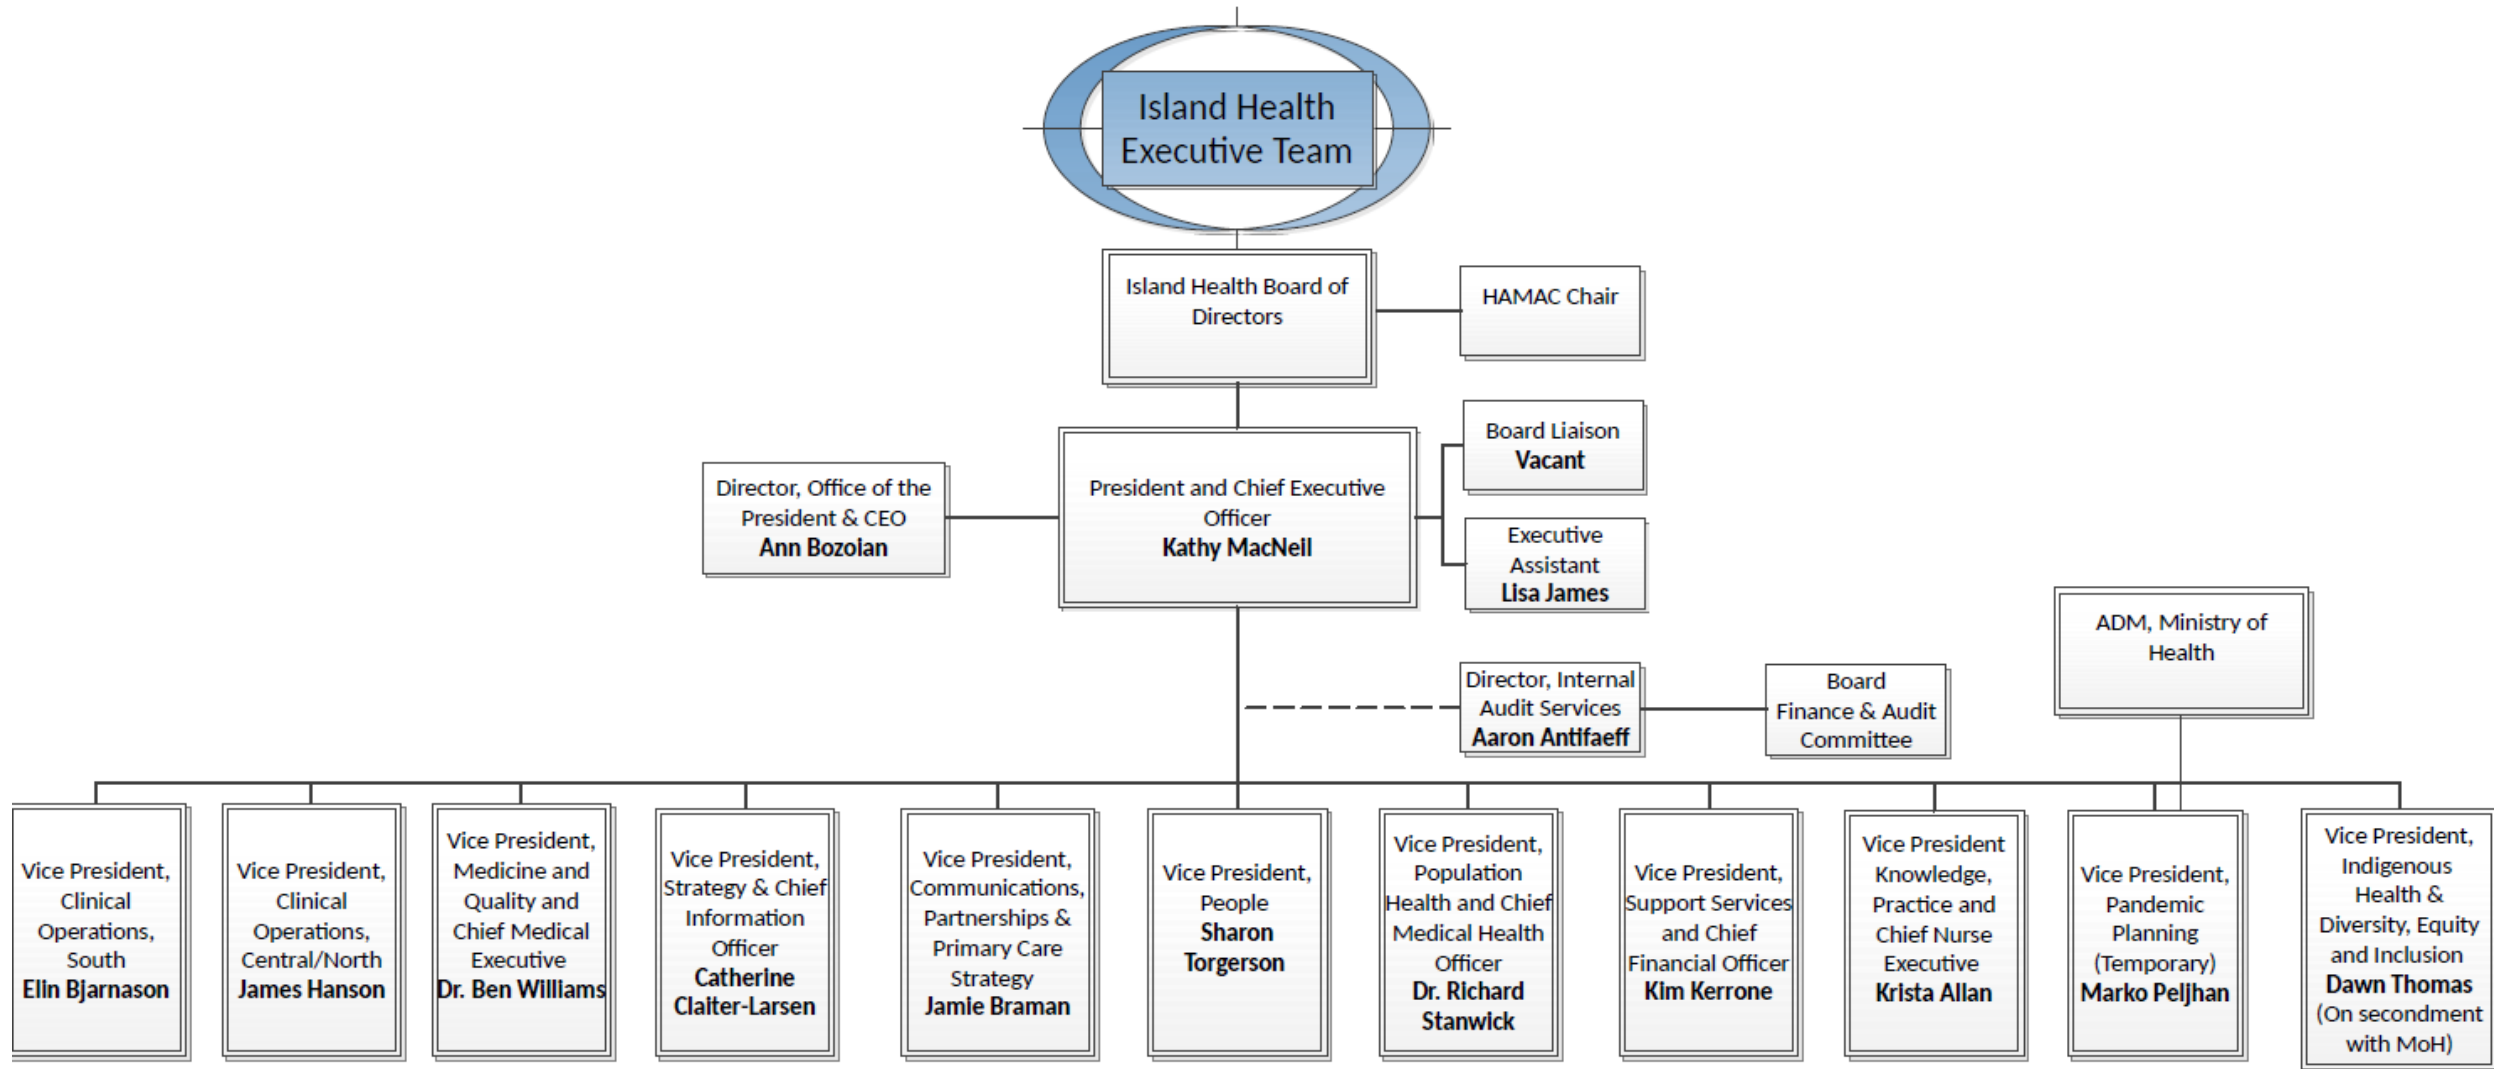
Island Health Executive Team

Island Health Board of Directors

HAMAC Chair

Board Liaison
Vacant

Director, Office of the President & CEO
Ann Bozoian

President and Chief Executive Officer
Kathy MacNeil

Executive Assistant
Lisa James

ADM, Ministry of Health

Director, Internal Audit Services
Aaron Antifaeff

Board Finance & Audit Committee

Vice President, Clinical Operations, South
Elin Bjarnason

Vice President, Clinical Operations, Central/North
James Hanson

Vice President, Medicine and Quality and Chief Medical Executive
Dr. Ben Williams

Vice President, Strategy & Chief Information Officer
Catherine Claiter-Larsen

Vice President, Communications, Partnerships & Primary Care Strategy
Jamie Braman

Vice President, People
Sharon Torgerson

Vice President, Population Health and Chief Medical Health Officer
Dr. Richard Stanwick

Vice President, Support Services and Chief Financial Officer
Kim Kerrone

Vice President Knowledge, Practice and Chief Nurse Executive
Krista Allan

Vice President, Pandemic Planning (Temporary)
Marko Peljhan

Vice President, Indigenous Health & Diversity, Equity and Inclusion
Dawn Thomas
(On secondment with MoH)